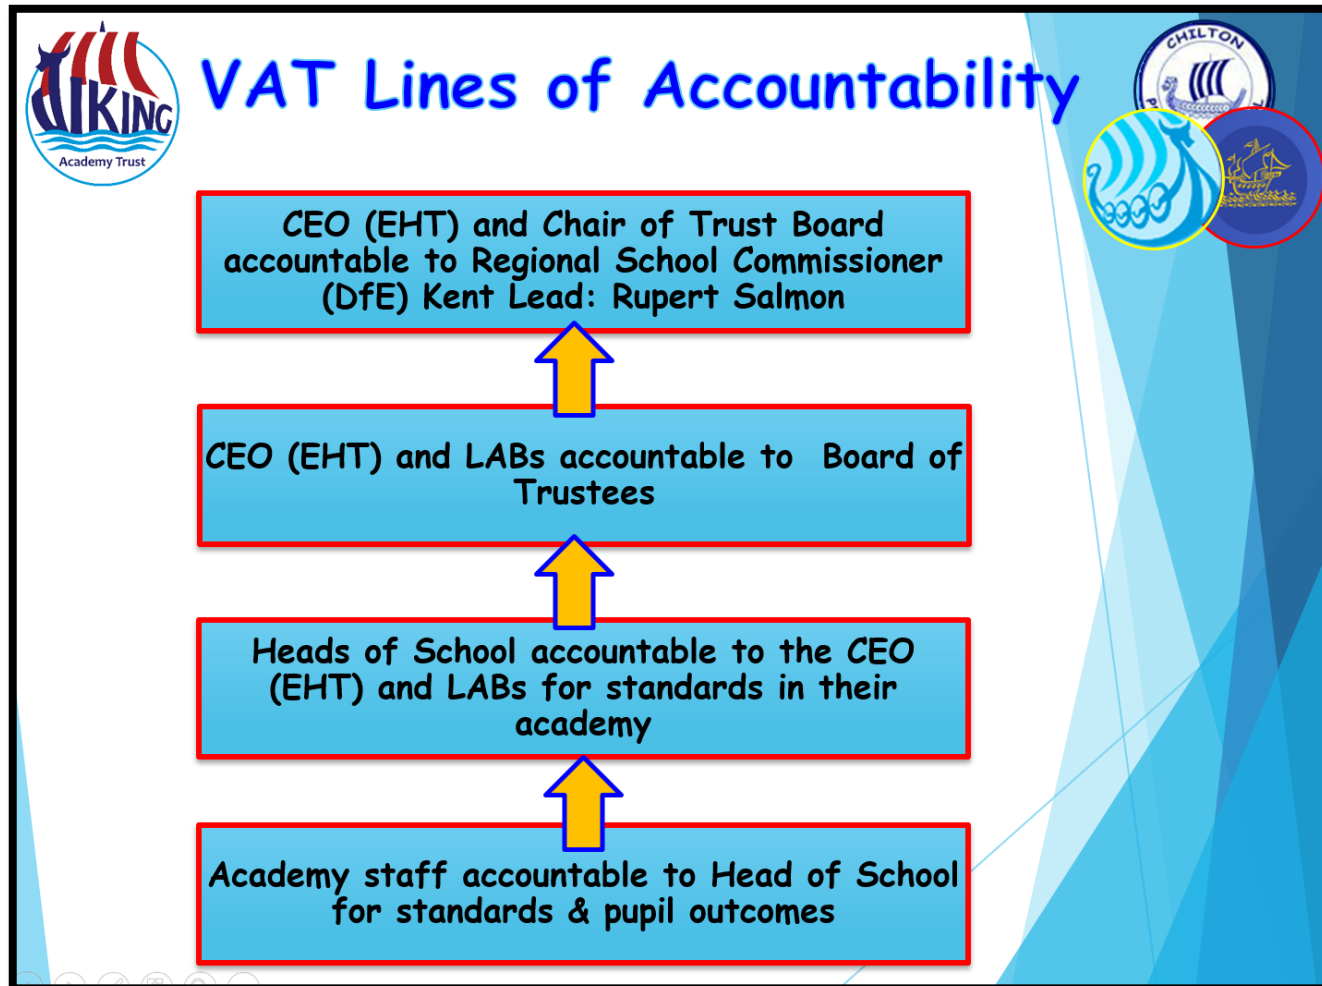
VIKING
Academy Trust

VAT Lines of Accountability

CHILTON

CEO (EHT) and Chair of Trust Board accountable to Regional School Commissioner (DfE) Kent Lead: Rupert Salmon

CEO (EHT) and LABs accountable to Board of Trustees

Heads of School accountable to the CEO (EHT) and LABs for standards in their academy

Academy staff accountable to Head of School for standards & pupil outcomes